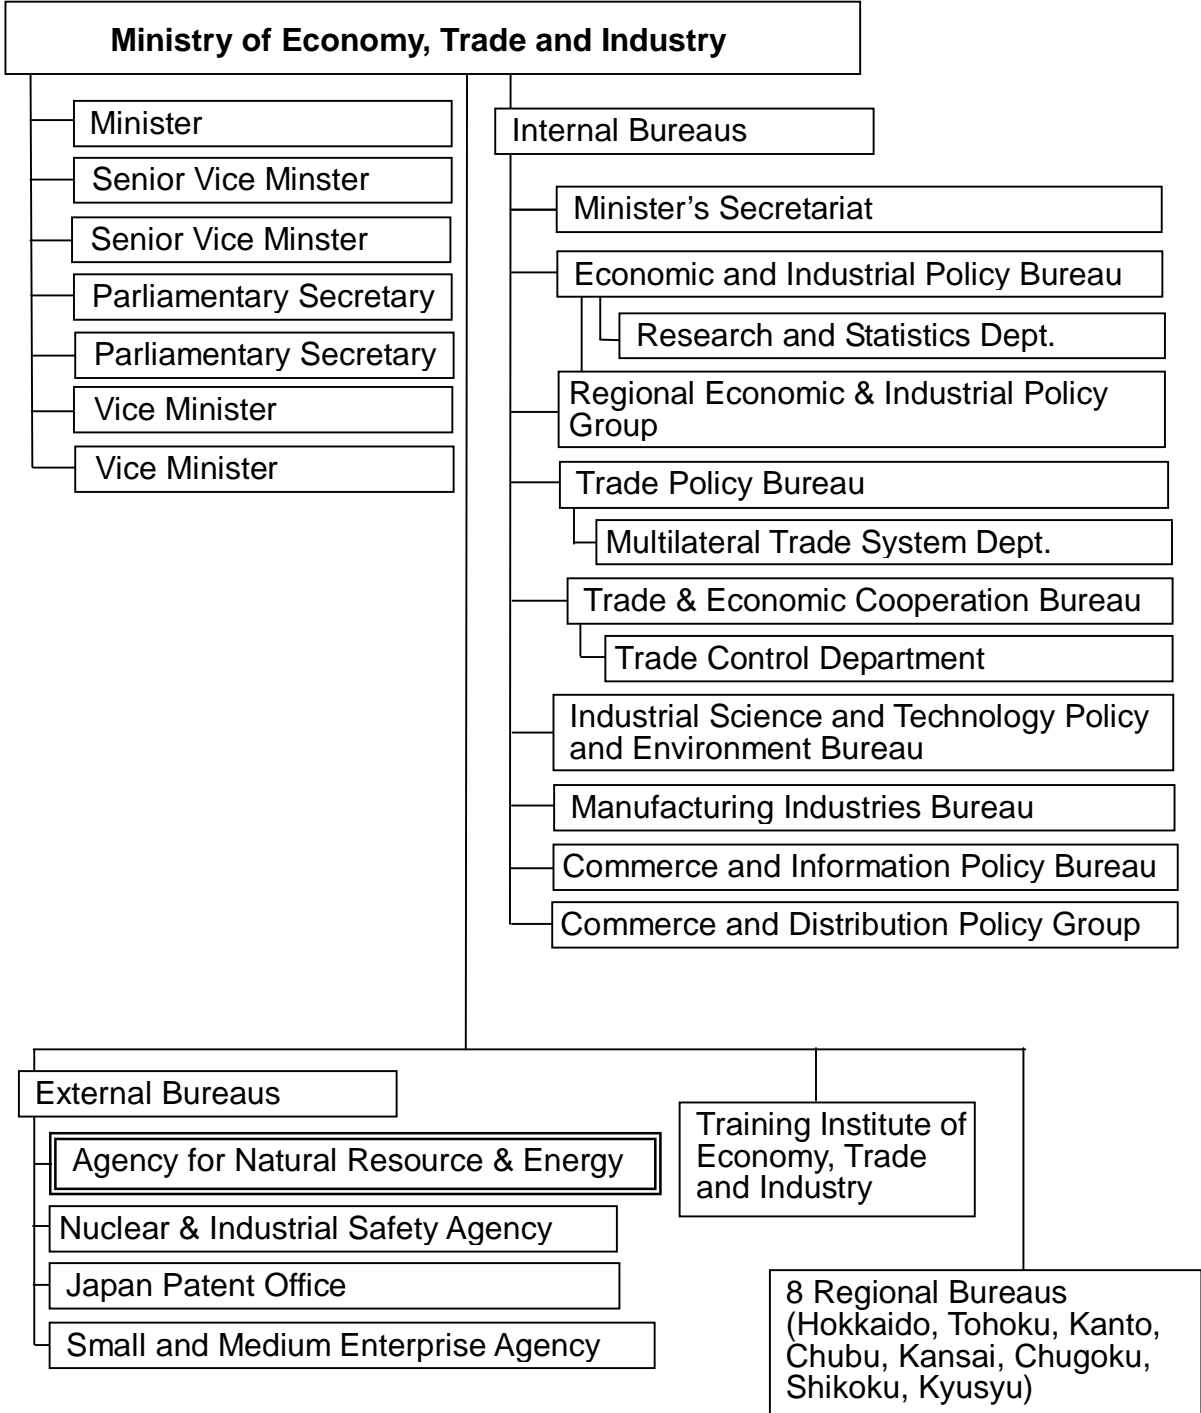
Ministry of Economy, Trade and Industry

Minister

Senior Vice Minster

Senior Vice Minster

Parliamentary Secretary

Parliamentary Secretary

Vice Minister

Vice Minister

Internal Bureaus

Minister's Secretariat

Economic and Industrial Policy Bureau

Research and Statistics Dept.

Regional Economic & Industrial Policy Group

Trade Policy Bureau

Multilateral Trade System Dept.

Trade & Economic Cooperation Bureau

Trade Control Department

Industrial Science and Technology Policy and Environment Bureau

Manufacturing Industries Bureau

Commerce and Information Policy Bureau

Commerce and Distribution Policy Group

External Bureaus

Agency for Natural Resource & Energy

Nuclear & Industrial Safety Agency

Japan Patent Office

Small and Medium Enterprise Agency

Training Institute of Economy, Trade and Industry

8 Regional Bureaus (Hokkaido, Tohoku, Kanto, Chubu, Kansai, Chugoku, Shikoku, Kyusyu)